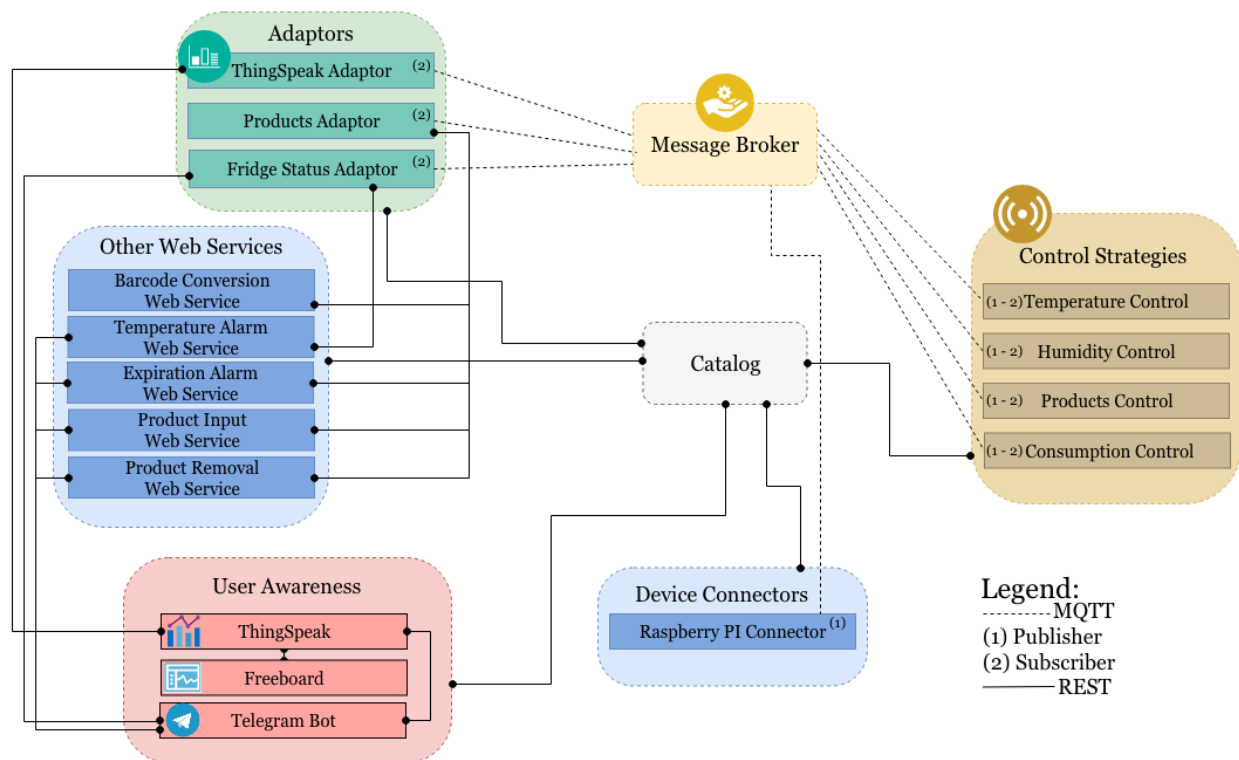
Adaptors
ThingSpeak Adaptor (2)
Products Adaptor (2)
Fridge Status Adaptor (2)

Message Broker

Control Strategies
(1 - 2) Temperature Control
(1 - 2) Humidity Control
(1 - 2) Products Control
(1 - 2) Consumption Control

Other Web Services
Barcode Conversion Web Service
Temperature Alarm Web Service
Expiration Alarm Web Service
Product Input Web Service
Product Removal Web Service

Catalog

User Awareness
ThingSpeak
Freeboard
Telegram Bot

Device Connectors
Raspberry PI Connector (1)

Legend:
MQTT
(1) Publisher
(2) Subscriber
REST